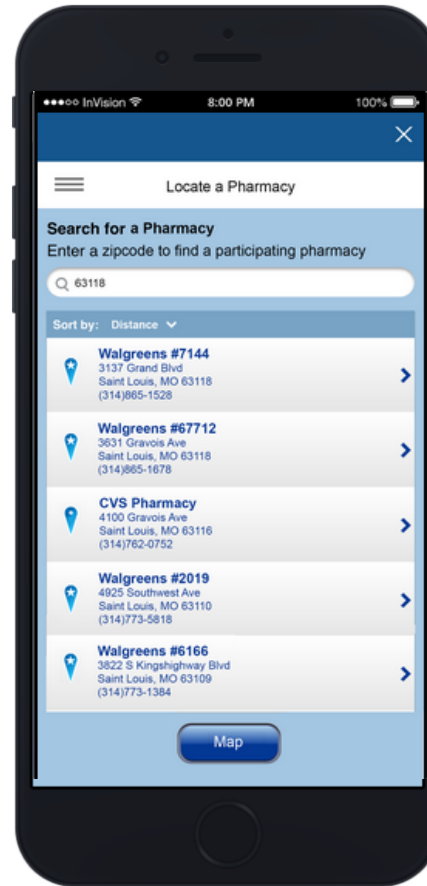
●●●○○ InVision 8:00 PM 100%

×

Locate a Pharmacy

Search for a Pharmacy
Enter a zipcode to find a participating pharmacy

63118

Sort by: Distance

Walgreens #7144
3137 Grand Blvd
Saint Louis, MO 63118
(314)865-1528

Walgreens #67712
3631 Gravois Ave
Saint Louis, MO 63118
(314)865-1678

CVS Pharmacy
4100 Gravois Ave
Saint Louis, MO 63116
(314)762-0752

Walgreens #2019
4925 Southwest Ave
Saint Louis, MO 63110
(314)773-5818

Walgreens #6166
3822 S Kingshighway Blvd
Saint Louis, MO 63109
(314)773-1384

Map